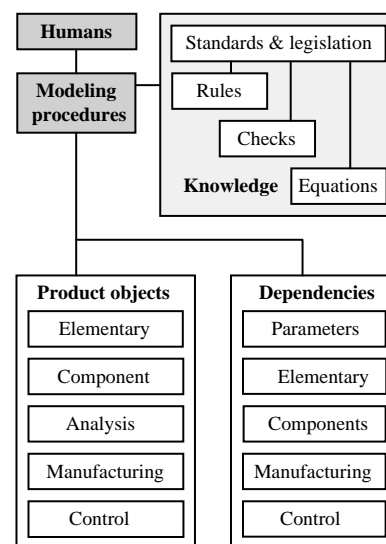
Humans

Modeling procedures

Standards & legislation

Rules

Checks

Knowledge

Equations

Product objects

Elementary

Component

Analysis

Manufacturing

Control

Dependencies

Parameters

Elementary

Components

Manufacturing

Control